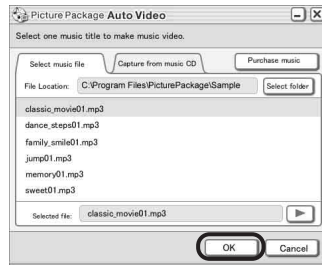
Picture Package Auto Video

Select one music title to make music video.

Select music file | Capture from music CD | Purchase music

File Location: C:\Program Files\PicturePackage\Sample | Select folder

classic_movie01.mp3
dance_steps01.mp3
family_smile01.mp3
jump01.mp3
memory01.mp3
sweet01.mp3

Selected file: classic_movie01.mp3

OK | Cancel